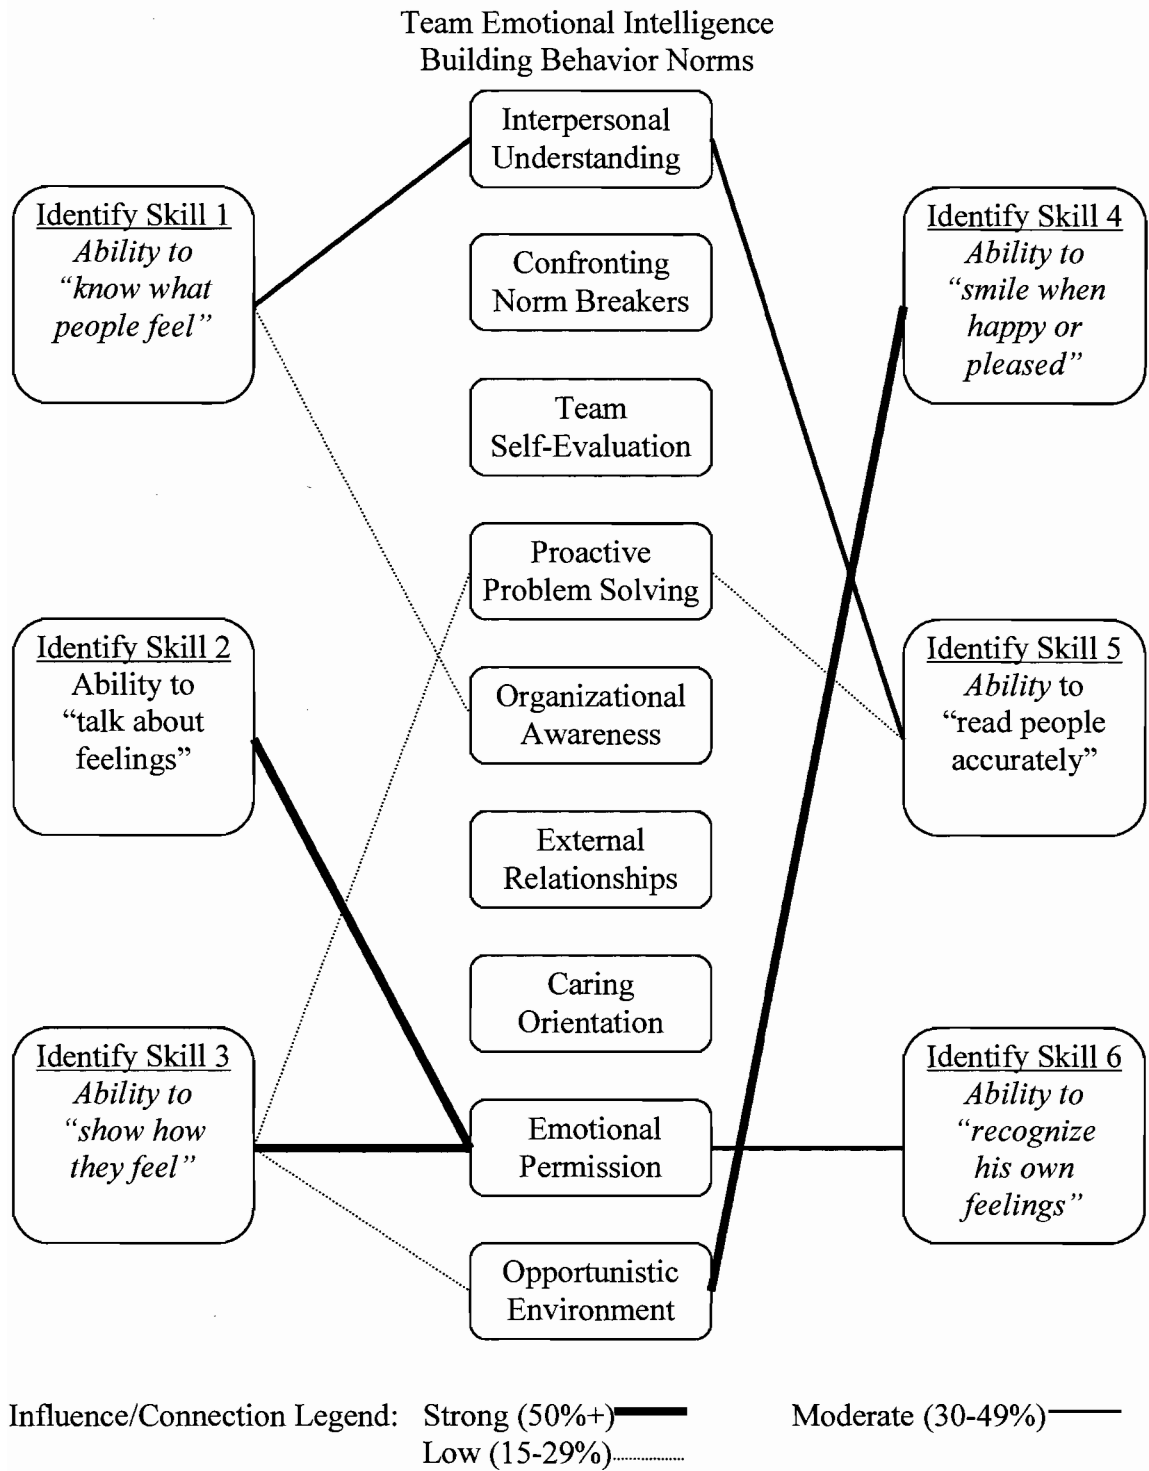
Team Emotional Intelligence
Building Behavior Norms

Identify Skill 1
Ability to "know what people feel"

Identify Skill 2
Ability to "talk about feelings"

Identify Skill 3
Ability to "show how they feel"

Interpersonal Understanding

Confronting Norm Breakers

Team Self-Evaluation

Proactive Problem Solving

Organizational Awareness

External Relationships

Caring Orientation

Emotional Permission

Opportunistic Environment

Identify Skill 4
Ability to "smile when happy or pleased"

Identify Skill 5
Ability to "read people accurately"

Identify Skill 6
Ability to "recognize his own feelings"

Influence/Connection Legend: Strong (50%+) Moderate (30-49%)
Low (15-29%)